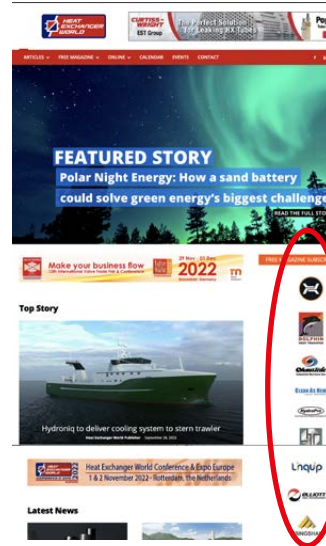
HEAT EXCHANGER WORLD

CURTISS-WRIGHT EST Group

The Perfect Solution for Leaking HX Tubes

ARTICLES ∨ FREE MAGAZINE ∨ ONLINE ∨ CALENDAR EVENTS CONTACT

FEATURED STORY

Polar Night Energy: How a sand battery could solve green energy's biggest challenge

READ THE FULL ST

Make your business flow

29 Nov - 01 Dec 2022

FREE MAGAZINE SUBSC

Top Story

Hydroniq to deliver cooling system to stern trawler

Heat Exchanger World Publisher · September 26, 2022

DOLPHIN

Heat Exchanger World Conference & Expo Europe

1 & 2 November 2022 - Rotterdam, the Netherlands

Lnqup

ELLIOTT

Latest News